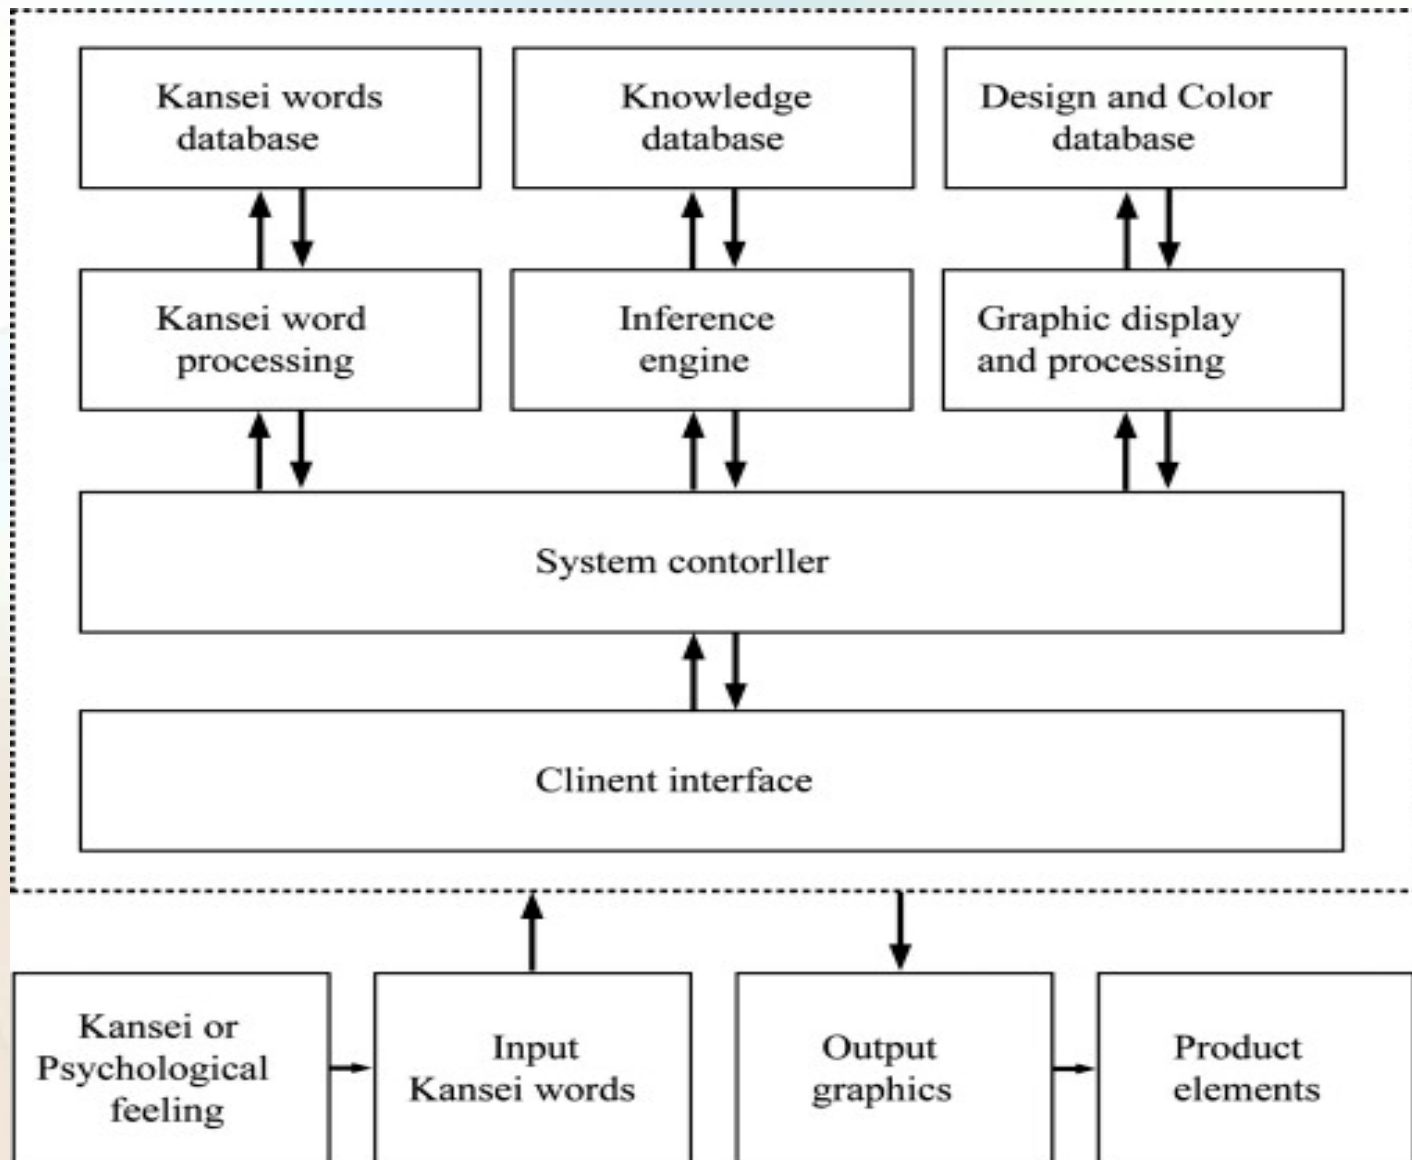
Kansei words database

Knowledge database

Design and Color database

Kansei word processing

Inference engine

Graphic display and processing

System contorller

Clinent interface

Kansei or Psychological feeling

Input Kansei words

Output graphics

Product elements